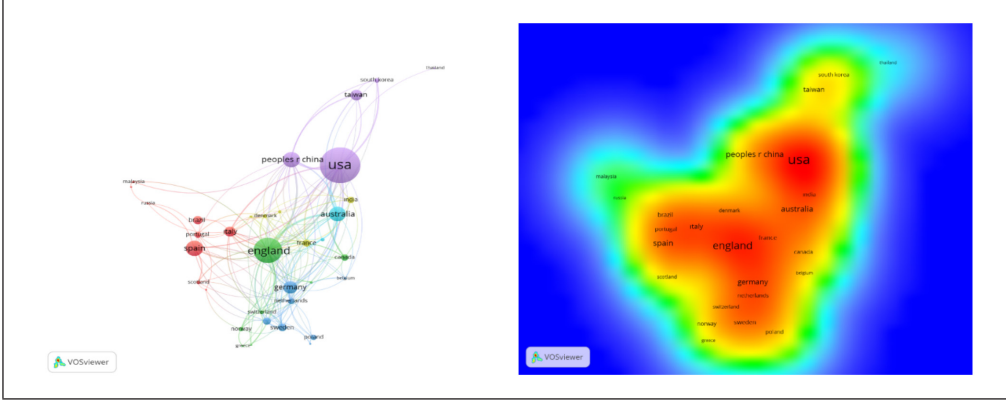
thailand
south korea
taiwan
peoples r china
usa
malaysia
russia
brazil
italy
portugal
denmark
india
australia
spain
england
france
canada
belgium
scotland
germany
netherlands
switzerland
norway
sweden
poland
greece
VOSviewer

thailand
south korea
taiwan
peoples r china
usa
malaysia
russia
india
brazil
denmark
australia
italy
portugal
spain
france
england
canada
belgium
scotland
germany
netherlands
switzerland
norway
sweden
poland
greece
VOSviewer